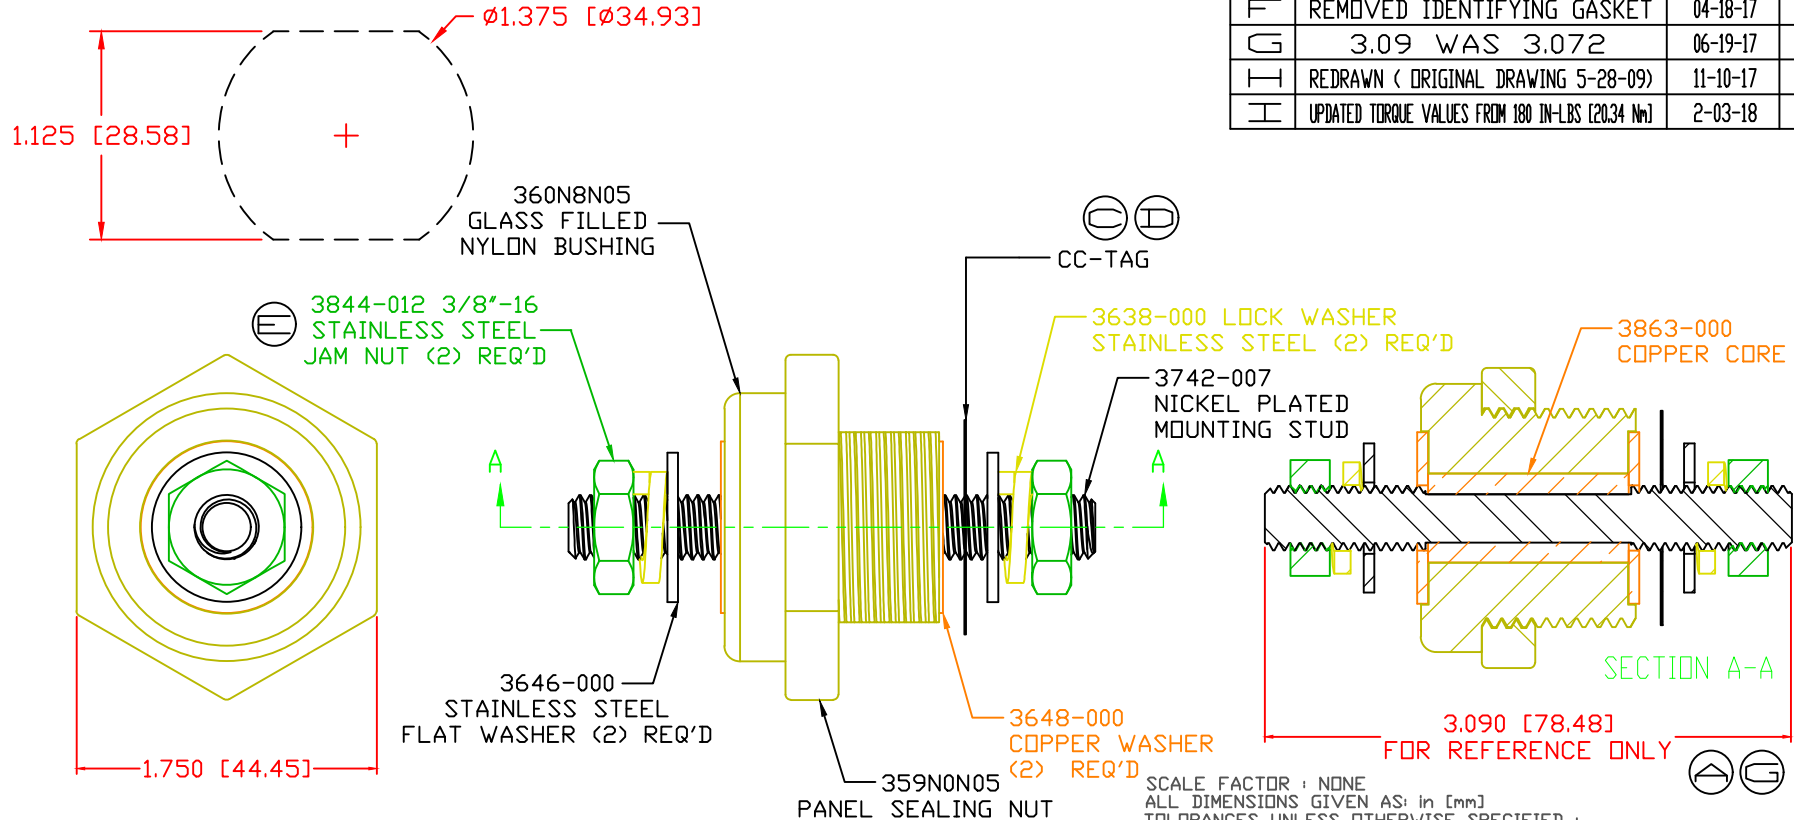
| F | REMOVED IDENTIFYING GASKET | 04-18-17 |
|---|---|---|
| G | 3.09 WAS 3.072 | 06-19-17 |
| H | REDRAWN ( ORIGINAL DRAWING 5-28-09) | 11-10-17 |
| I | UPDATED TORQUE VALUES FROM 180 IN-LBS [20.34 Nm] | 2-03-18 |

Ø1.375 [Ø34.93]

1.125 [28.58]

360N8N05
GLASS FILLED
NYLON BUSHING

C D

CC-TAG

E

3844-012 3/8"-16
STAINLESS STEEL
JAM NUT (2) REQ'D

3638-000 LOCK WASHER
STAINLESS STEEL (2) REQ'D

3863-000
COPPER CORE

3742-007
NICKEL PLATED
MOUNTING STUD

A

A

SECTION A-A

3646-000
STAINLESS STEEL
FLAT WASHER (2) REQ'D

3648-000
COPPER WASHER
(2) REQ'D

3.090 [78.48]
FOR REFERENCE ONLY

1.750 [44.45]

359N0N05
PANEL SEALING NUT

SCALE FACTOR : NONE
ALL DIMENSIONS GIVEN AS: in [mm]
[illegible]

A G